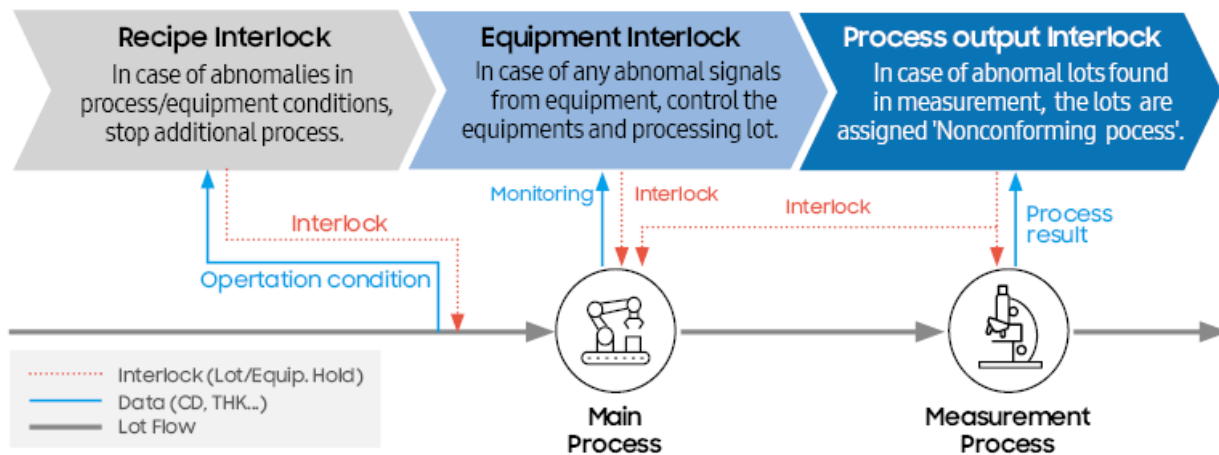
Recipe Interlock
In case of abnomalies in process/equipment conditions, stop additional process.

Equipment Interlock
In case of any abnomal signals from equipment, control the equipments and processing lot.

Process output Interlock
In case of abnomal lots found in measurement, the lots are assigned 'Nonconforming pocess'.

Interlock

Opertation condition

Monitoring

Interlock

Interlock

Process result

Main Process

Measurement Process

Interlock (Lot/Equip. Hold)
Data (CD, THK...)
Lot Flow